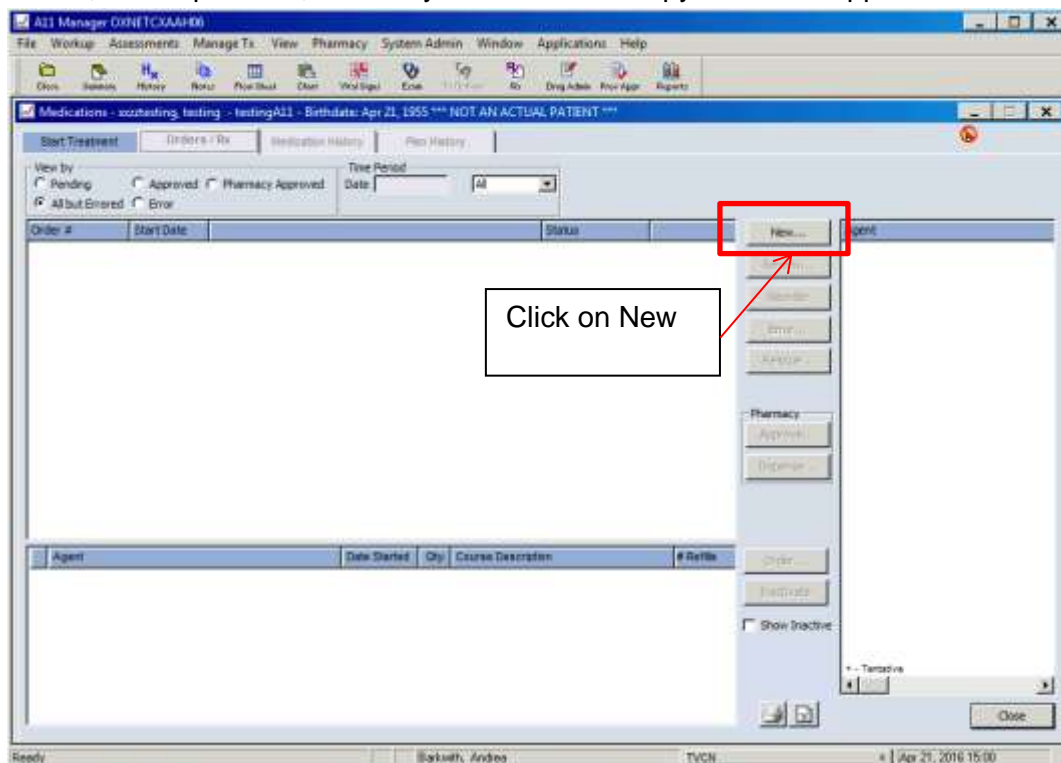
A11 Manager OXNETCXAAH06

File Workup Assessments Manage Tx View Pharmacy System Admin Window Applications Help

Clinic Statistics History Notes Flow Sheet Chart Vital Signs Exam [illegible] Rx Drug Admin Prov Appr Reports

Medications - zzztesting, testing - testingA11 - Birthdate: Apr 21, 1955 *** NOT AN ACTUAL PATIENT ***

Start Treatment Orders / Rx Medication History Plan History

View by
Pending Approved Pharmacy Approved
All but Errored Error

Time Period
Date All

Order # Start Date Status Agent

New...

Click on New

Pharmacy
Approve...
Dispense...

Agent Date Started Qty Course Description # Refills

Order...
Inactivate
Show Inactive

+ - Tentative

Close

Ready Barkwith, Andrea TVCN Apr 21, 2016 15:00